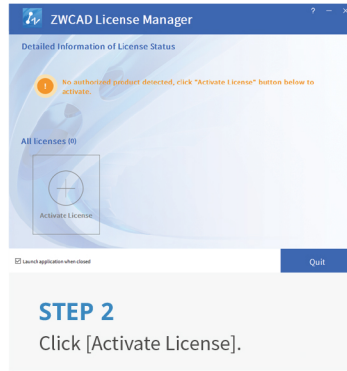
ZWCAD License Manager

? — ×

Detailed Information of License Status

!

No authorized product detected, click "Activate License" button below to activate.

All licenses (0)

Activate License

☑ Launch application when closed

Quit

STEP 2

Click [Activate License].